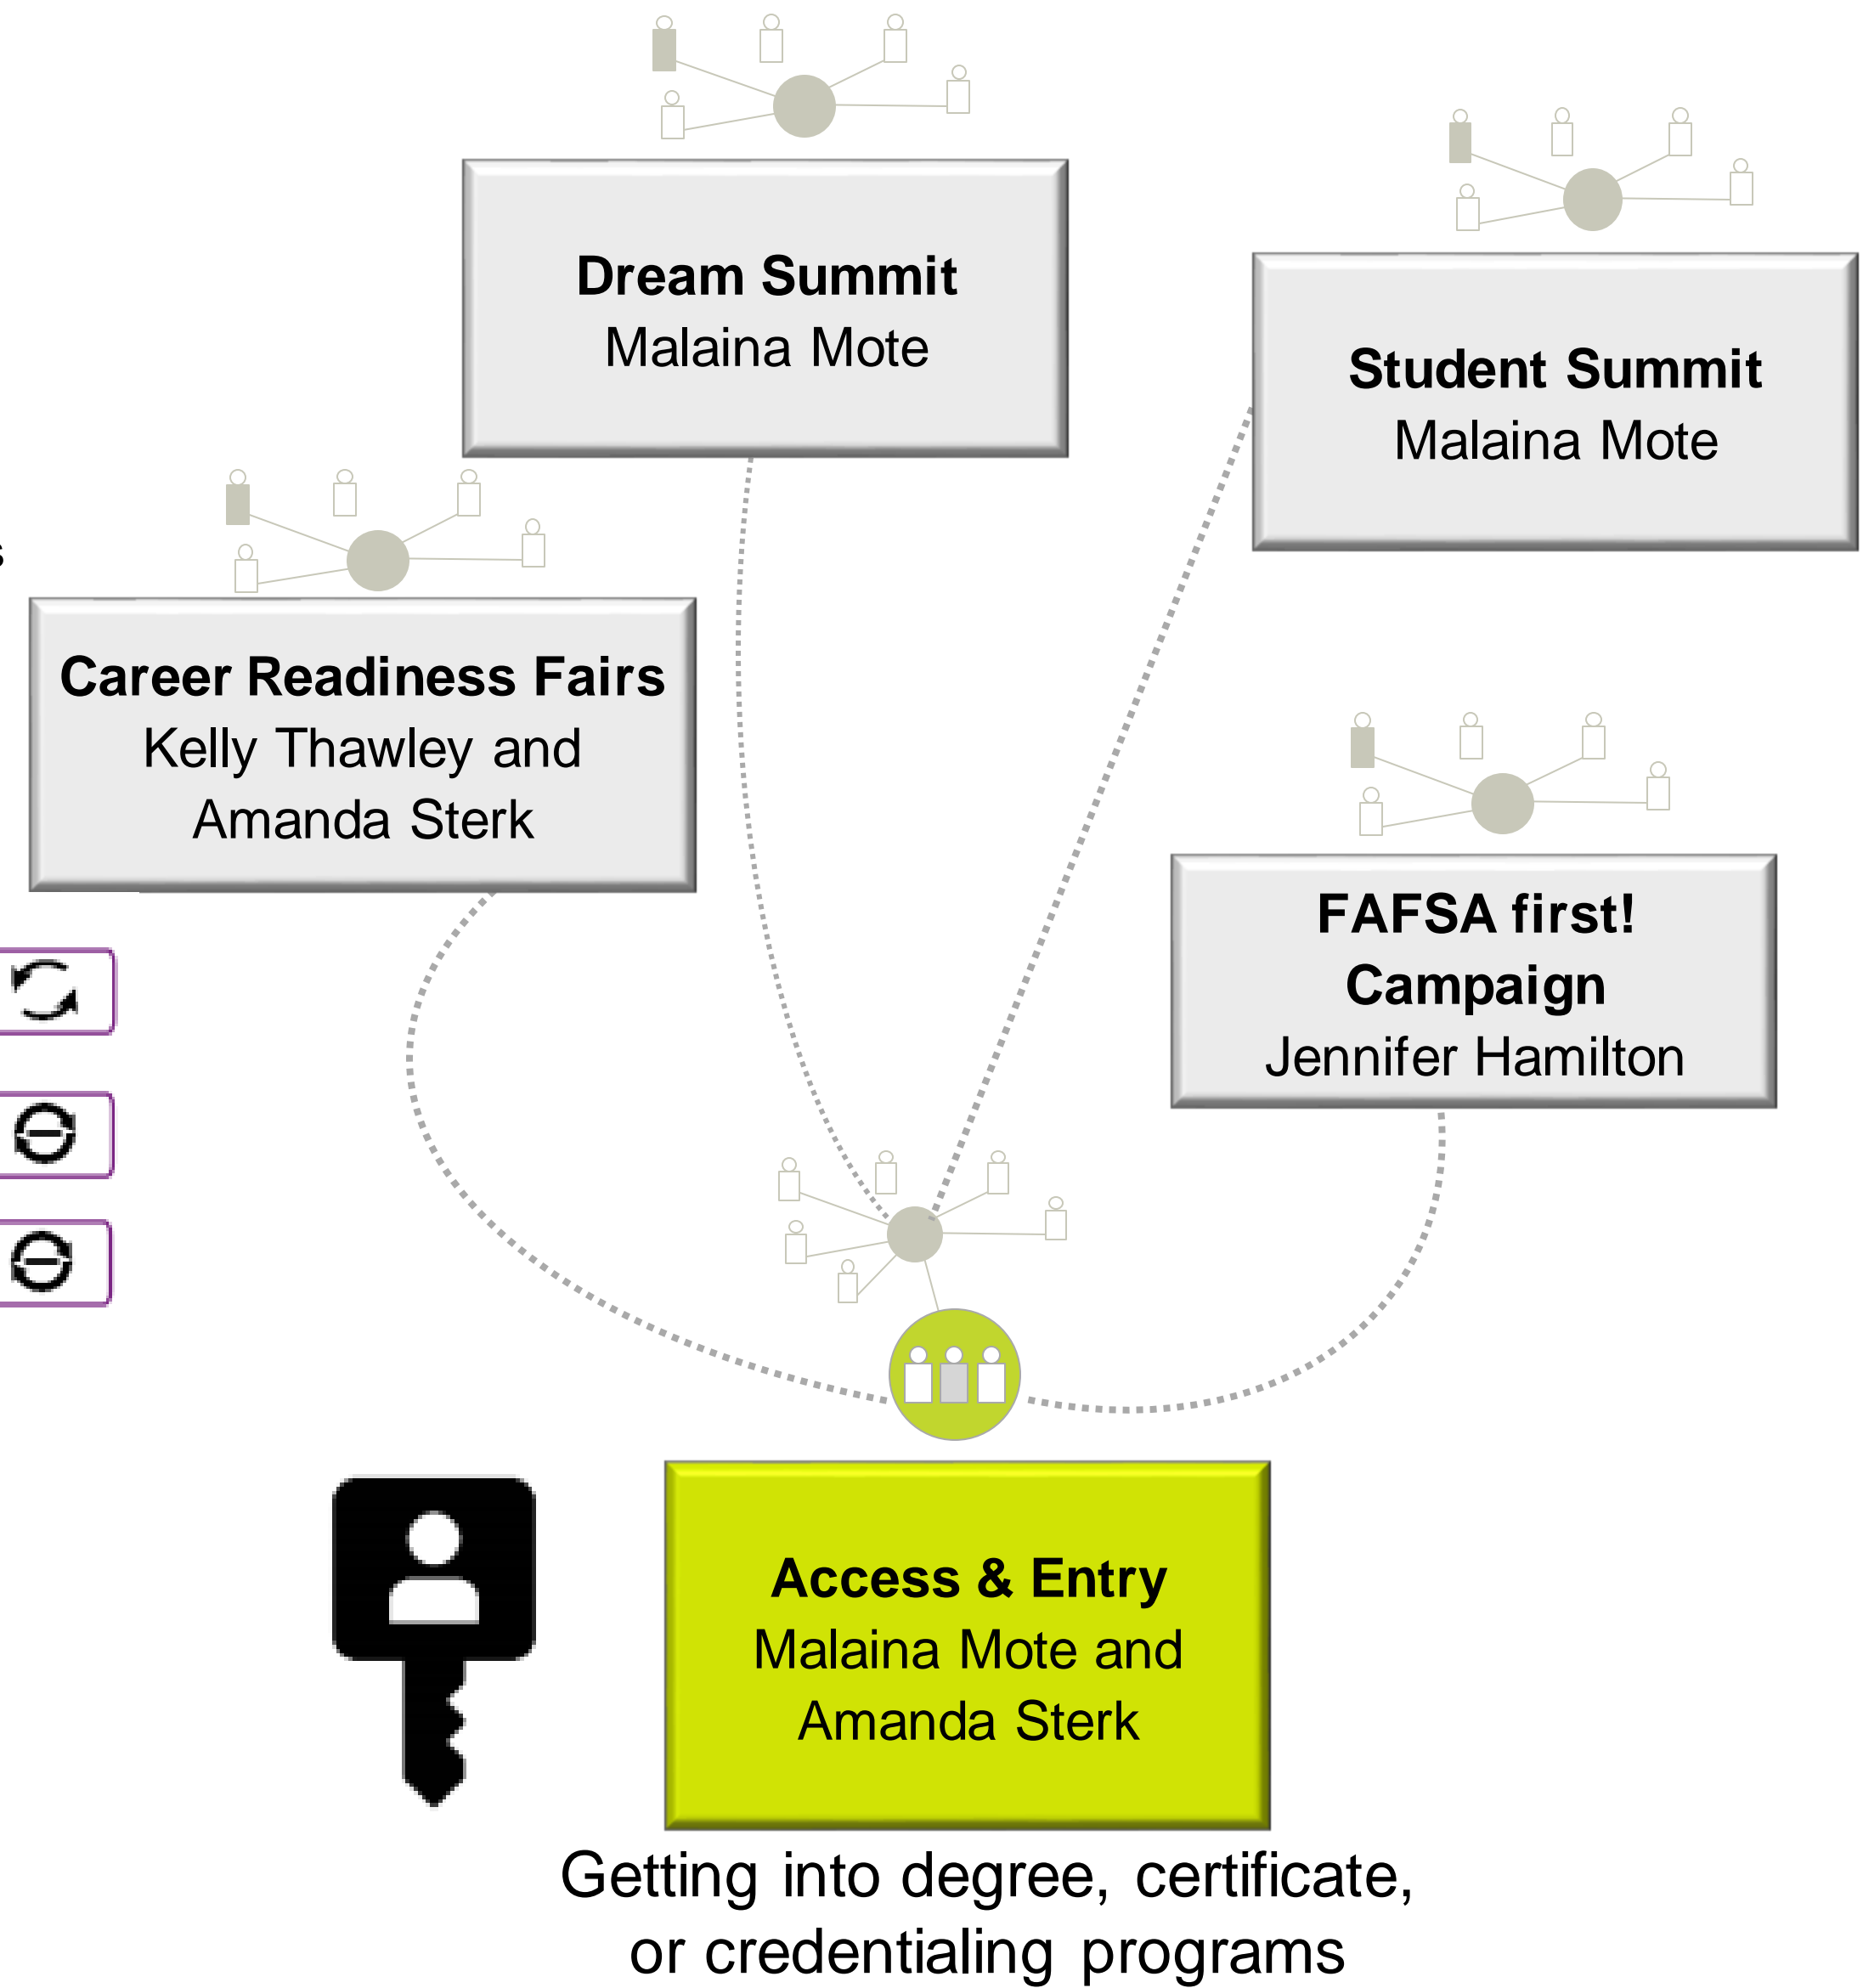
Dream Summit
Malaina Mote

Student Summit
Malaina Mote

Career Readiness Fairs
Kelly Thawley and Amanda Sterk

FAFSA first! Campaign
Jennifer Hamilton

Access & Entry
Malaina Mote and Amanda Sterk

Getting into degree, certificate, or credentialing programs